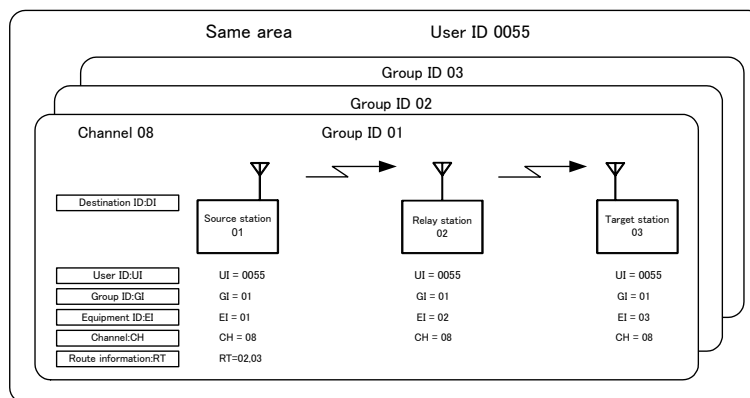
Same area

User ID 0055

Group ID 03

Group ID 02

Channel 08

Group ID 01

Destination ID:DI

Source station 01

Relay station 02

Target station 03

User ID:UI

UI = 0055

UI = 0055

UI = 0055

Group ID:GI

GI = 01

GI = 01

GI = 01

Equipment ID:EI

EI = 01

EI = 02

EI = 03

Channel:CH

CH = 08

CH = 08

CH = 08

Route information:RT

RT=02,03